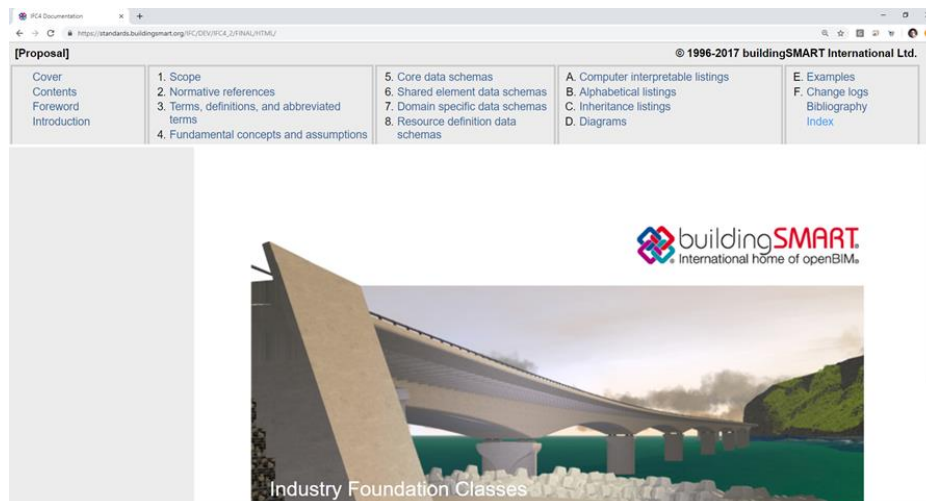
IFC4 Documentation × +

https://standards.buildingsmart.org/IFC/DEV/IFC4_2/FINAL/HTML/

[Proposal]

© 1996-2017 buildingSMART International Ltd.

Cover
Contents
Foreword
Introduction

1. Scope
2. Normative references
3. Terms, definitions, and abbreviated terms
4. Fundamental concepts and assumptions

5. Core data schemas
6. Shared element data schemas
7. Domain specific data schemas
8. Resource definition data schemas

A. Computer interpretable listings
B. Alphabetical listings
C. Inheritance listings
D. Diagrams

E. Examples
F. Change logs
Bibliography
Index

buildingSMART
International home of openBIM

Industry Foundation Classes